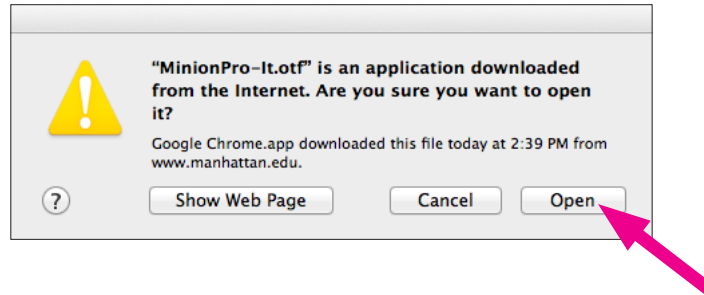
"MinionPro-It.otf" is an application downloaded from the Internet. Are you sure you want to open it?

Google Chrome.app downloaded this file today at 2:39 PM from www.manhattan.edu.

?

Show Web Page

Cancel

Open